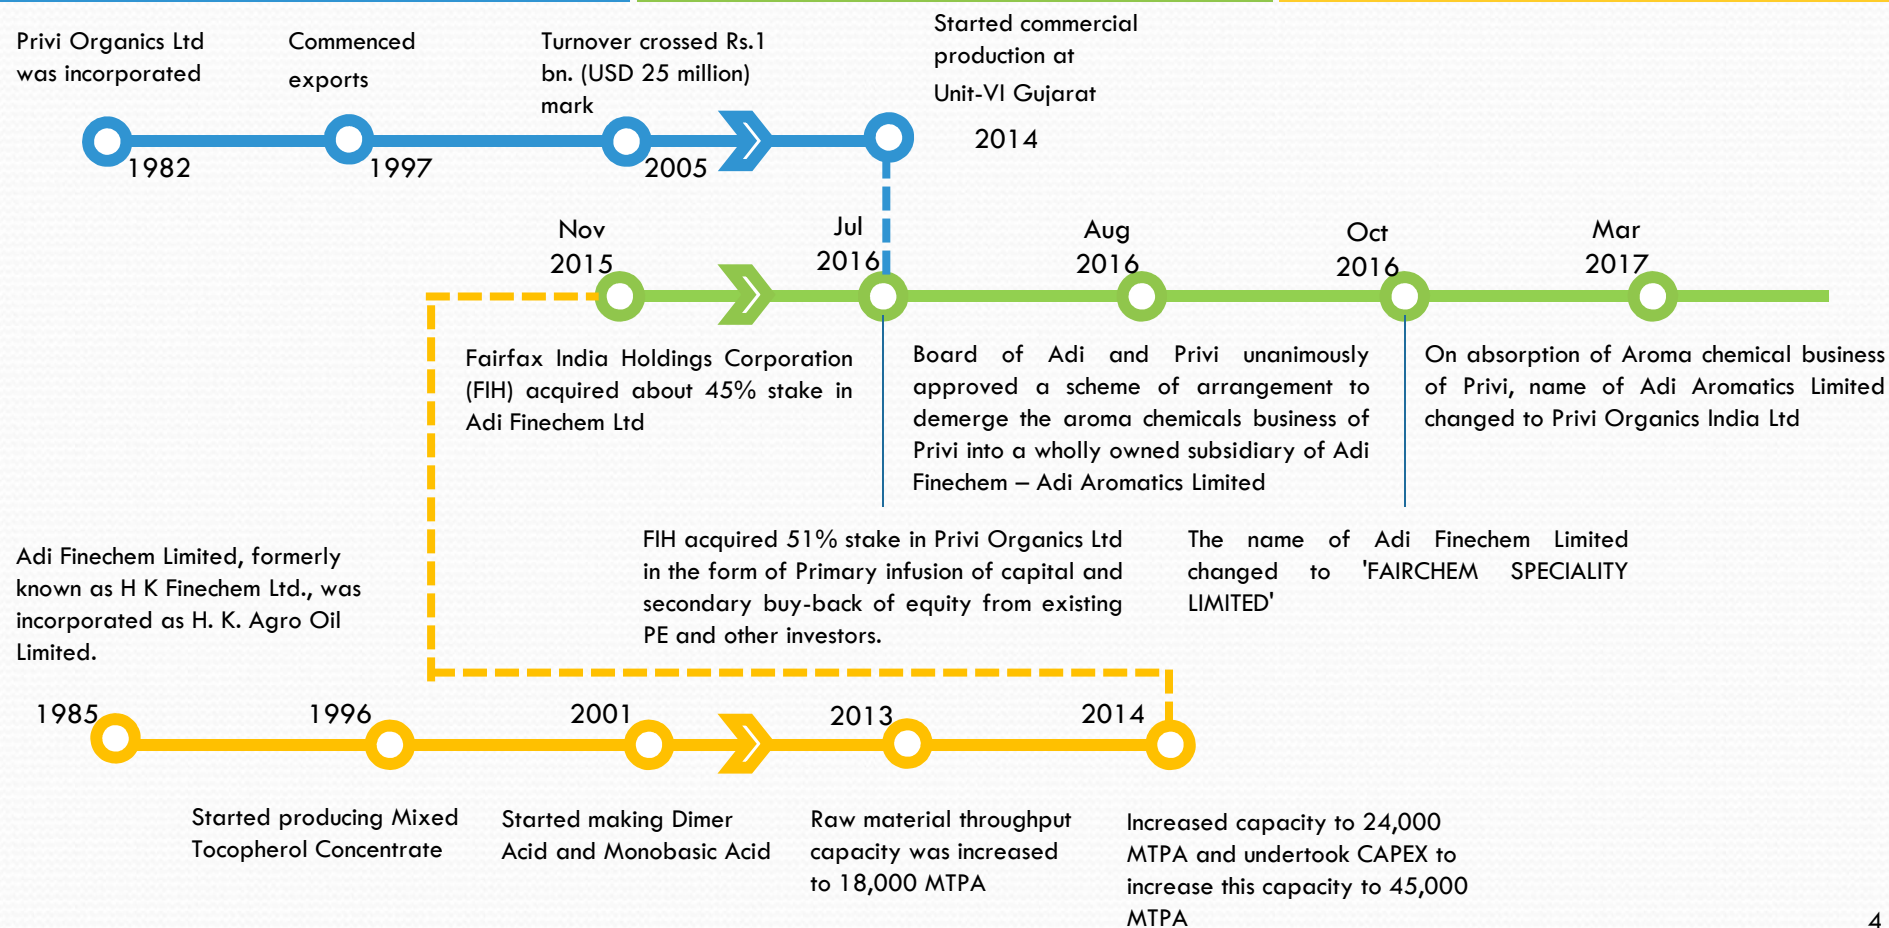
Privi Organics Ltd was incorporated

Commenced exports

Turnover crossed Rs.1 bn. (USD 25 million) mark

Started commercial production at Unit-VI Gujarat

1982

1997

2005

2014

Nov 2015

Jul 2016

Aug 2016

Oct 2016

Mar 2017

Fairfax India Holdings Corporation (FIH) acquired about 45% stake in Adi Finechem Ltd

Board of Adi and Privi unanimously approved a scheme of arrangement to demerge the aroma chemicals business of Privi into a wholly owned subsidiary of Adi Finechem – Adi Aromatics Limited

On absorption of Aroma chemical business of Privi, name of Adi Aromatics Limited changed to Privi Organics India Ltd

FIH acquired 51% stake in Privi Organics Ltd in the form of Primary infusion of capital and secondary buy-back of equity from existing PE and other investors.

The name of Adi Finechem Limited changed to 'FAIRCHEM SPECIALITY LIMITED'

Adi Finechem Limited, formerly known as H K Finechem Ltd., was incorporated as H. K. Agro Oil Limited.

1985

1996

2001

2013

2014

Started producing Mixed Tocopherol Concentrate

Started making Dimer Acid and Monobasic Acid

Raw material throughput capacity was increased to 18,000 MTPA

Increased capacity to 24,000 MTPA and undertook CAPEX to increase this capacity to 45,000 MTPA

4